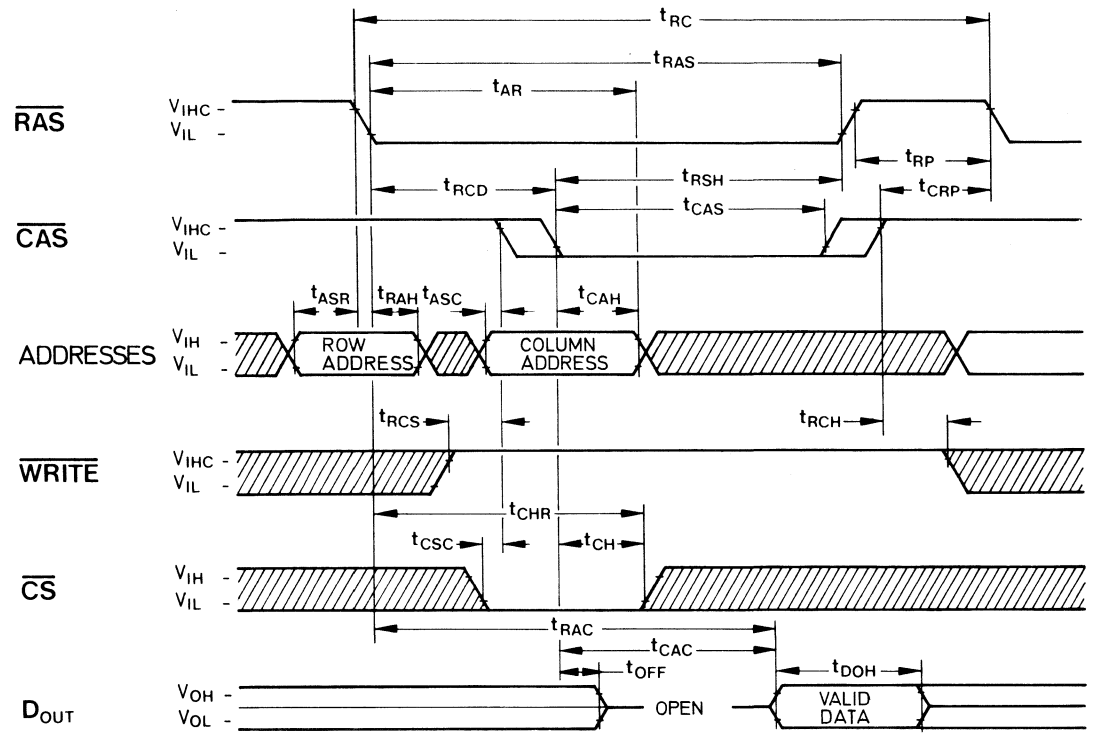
$t_{RC}$

$t_{RAS}$

$t_{AR}$

$\overline{RAS}$ $V_{IHC}$ - $V_{IL}$ -

$t_{RP}$

$t_{RCD}$

$t_{RSH}$

$t_{CRP}$

$t_{CAS}$

$\overline{CAS}$ $V_{IHC}$ - $V_{IL}$ -

$t_{ASR}$ $t_{RAH}$ $t_{ASC}$ $t_{CAH}$

ADDRESSES $V_{IH}$ - $V_{IL}$ -

ROW ADDRESS

COLUMN ADDRESS

$t_{RCS}$

$t_{RCH}$

$\overline{WRITE}$ $V_{IHC}$ - $V_{IL}$ -

$t_{CHR}$

$t_{CSC}$ $t_{CH}$

$\overline{CS}$ $V_{IH}$ - $V_{IL}$ -

$t_{RAC}$

$t_{CAC}$

$t_{OFF}$

$t_{DOH}$

$D_{OUT}$ $V_{OH}$ - $V_{OL}$ -

OPEN

VALID DATA